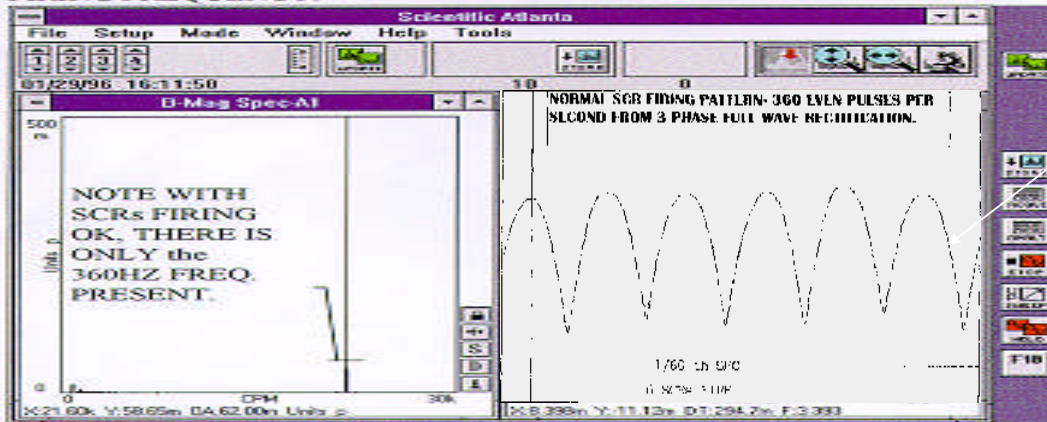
Scientific Atlanta

File Setup Mode Window Help Tools

1 2 3 4

01/29/96 16:11:50

10

0

B-Mag Spec-A1

500 m

Units

NOTE WITH SCRs FIRING OK, THERE IS ONLY the 360HZ FREQ. PRESENT.

0

0

CPM

30k

X:21.60k Y:58.65m DA:62.00m Units p

NORMAL SCR FIRING PATTERN- 360 EVEN PULSES PER SECOND FROM 3 PHASE FULL WAVE RECTIFICATION.

1/60 th SEC

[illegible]

X:8.398m Y:11.12m DT:294.7m F:3.393

F10